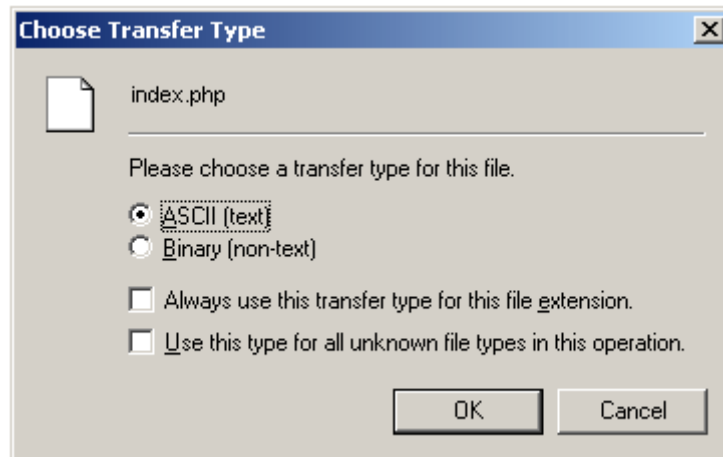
Choose Transfer Type

index.php

Please choose a transfer type for this file.

ASCII (text)
Binary (non-text)

Always use this transfer type for this file extension.
Use this type for all unknown file types in this operation.

OK
Cancel